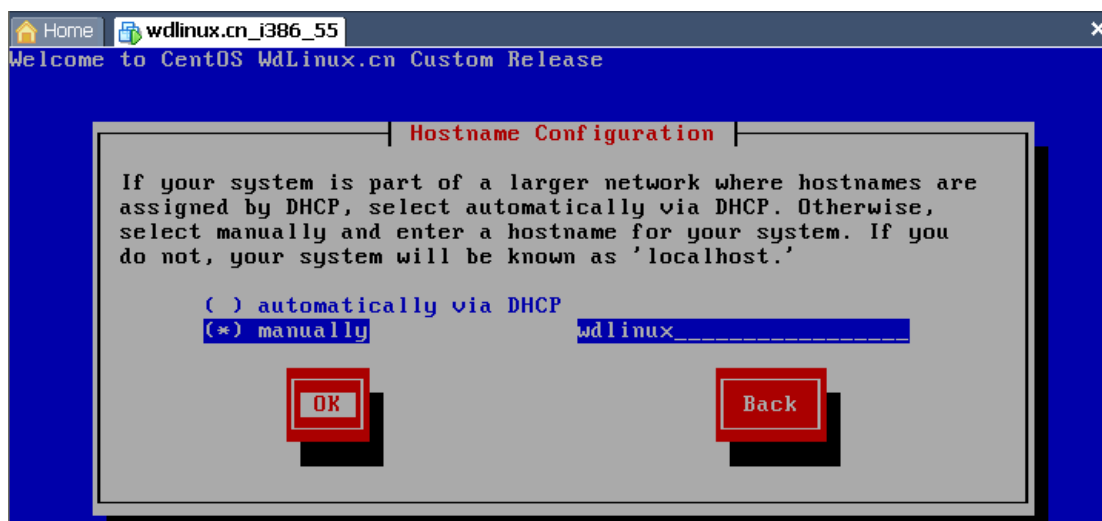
Home
wdlinux.cn_i386_55
Welcome to CentOS WdLinux.cn Custom Release

Hostname Configuration

If your system is part of a larger network where hostnames are assigned by DHCP, select automatically via DHCP. Otherwise, select manually and enter a hostname for your system. If you do not, your system will be known as 'localhost.'

( ) automatically via DHCP
(*) manually wdlinux________________

OK
Back